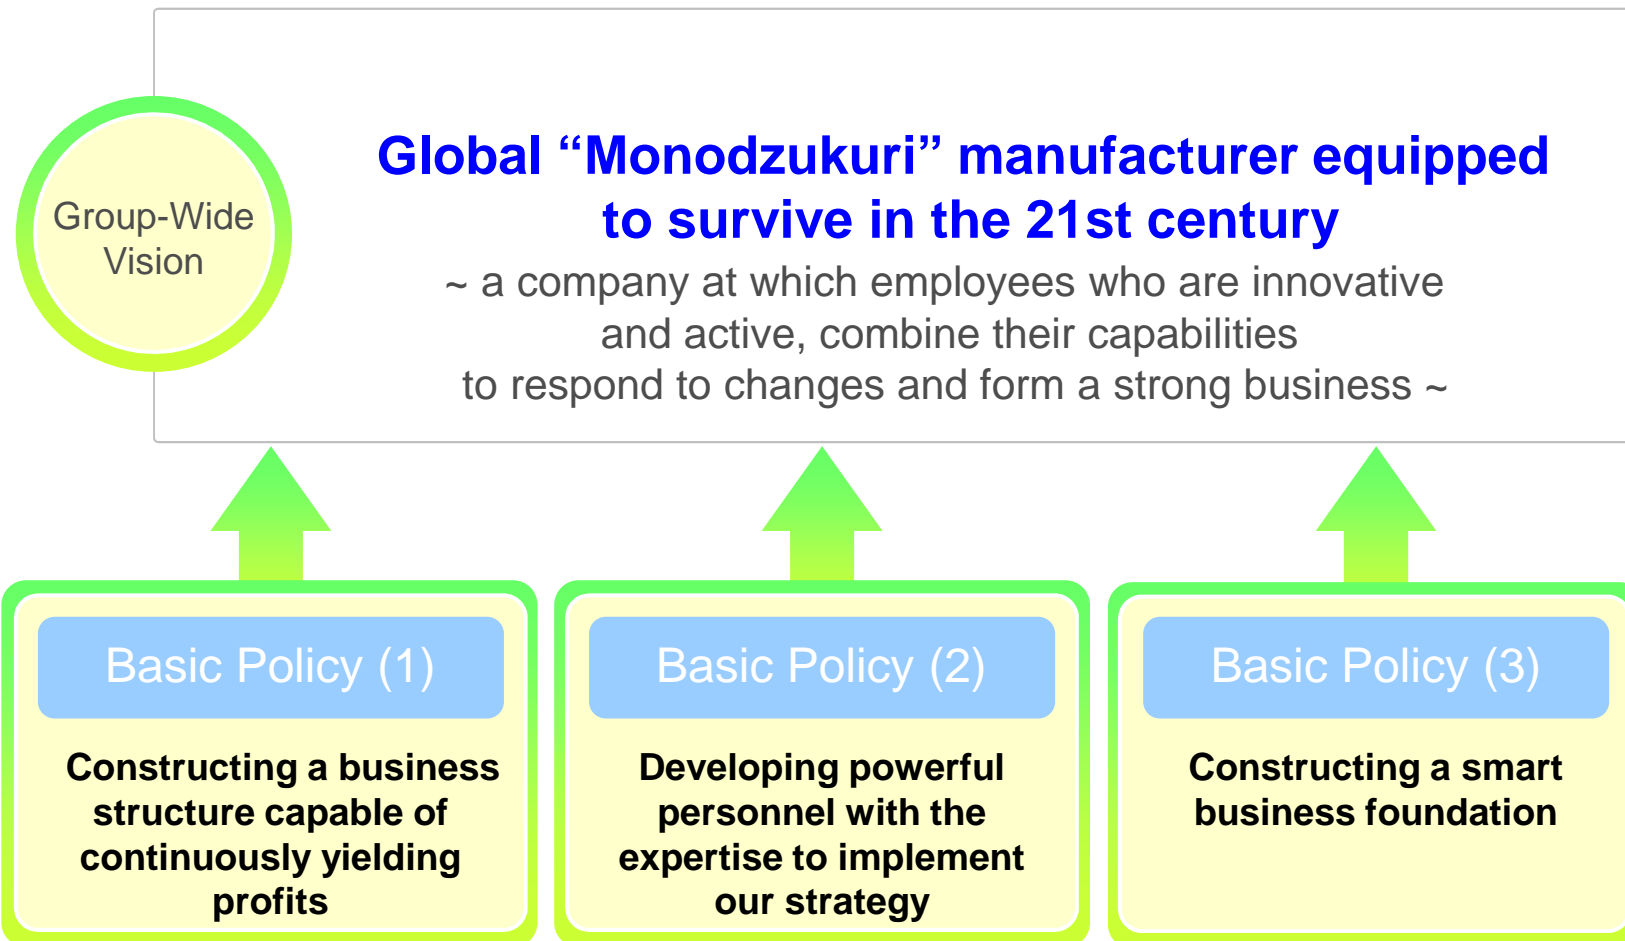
Group-Wide Vision

Global “Monodzukuri” manufacturer equipped to survive in the 21st century

~ a company at which employees who are innovative and active, combine their capabilities to respond to changes and form a strong business ~

Basic Policy (1)

Constructing a business structure capable of continuously yielding profits

Basic Policy (2)

Developing powerful personnel with the expertise to implement our strategy

Basic Policy (3)

Constructing a smart business foundation